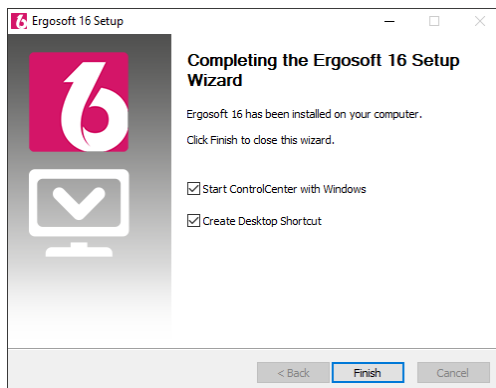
Ergosoft 16 Setup

Completing the Ergosoft 16 Setup Wizard

Ergosoft 16 has been installed on your computer.

Click Finish to close this wizard.

Start ControlCenter with Windows

Create Desktop Shortcut

< Back
Finish
Cancel